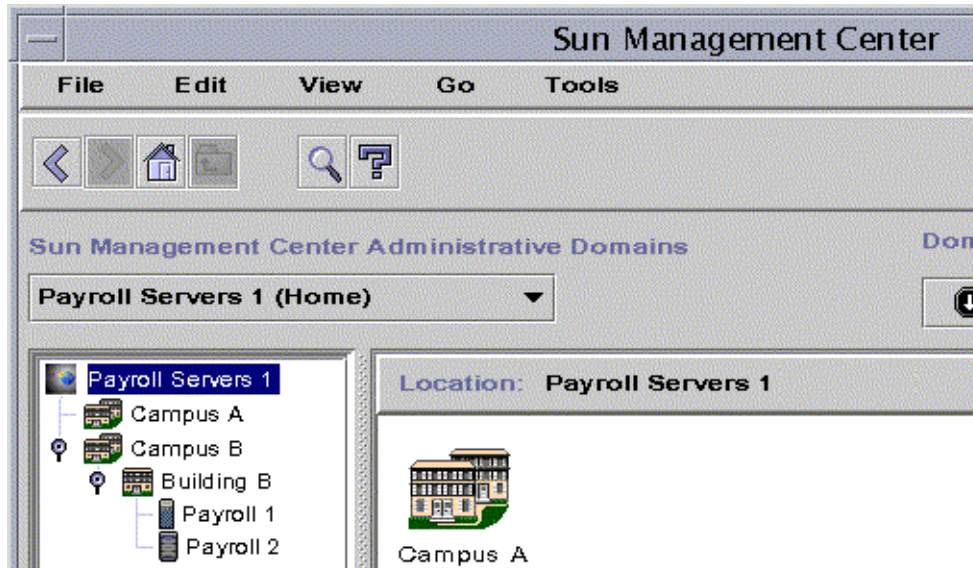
Sun Management Center

File Edit View Go Tools

Sun Management Center Administrative Domains

Dom

Payroll Servers 1 (Home)

Payroll Servers 1
Campus A
Campus B
Building B
Payroll 1
Payroll 2

Location: Payroll Servers 1

Campus A